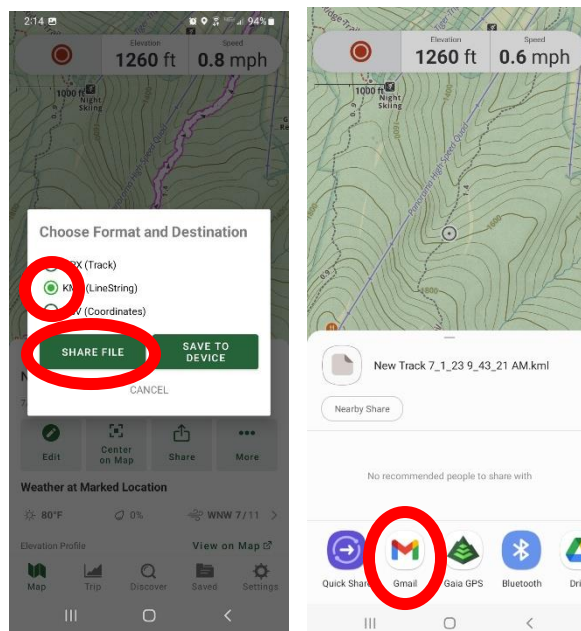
2:14 94%

Elevation 1260 ft Speed 0.8 mph

1000 ft Night Skiing

Choose Format and Destination

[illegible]X (Track)

K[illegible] (LineString)

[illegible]V (Coordinates)

SHARE FILE

SAVE TO DEVICE

CANCEL

Edit

Center on Map

Share

More

Weather at Marked Location

80°F 0% WNW 7/11

Elevation Profile View on Map

Map Trip Discover Saved Settings

Elevation 1260 ft Speed 0.6 mph

1000 ft Night Skiing

Panorama High Speed Quad

New Track 7_1_23 9_43_21 AM.kml

Nearby Share

No recommended people to share with

Quick Share Gmail Gaia GPS Bluetooth Dri